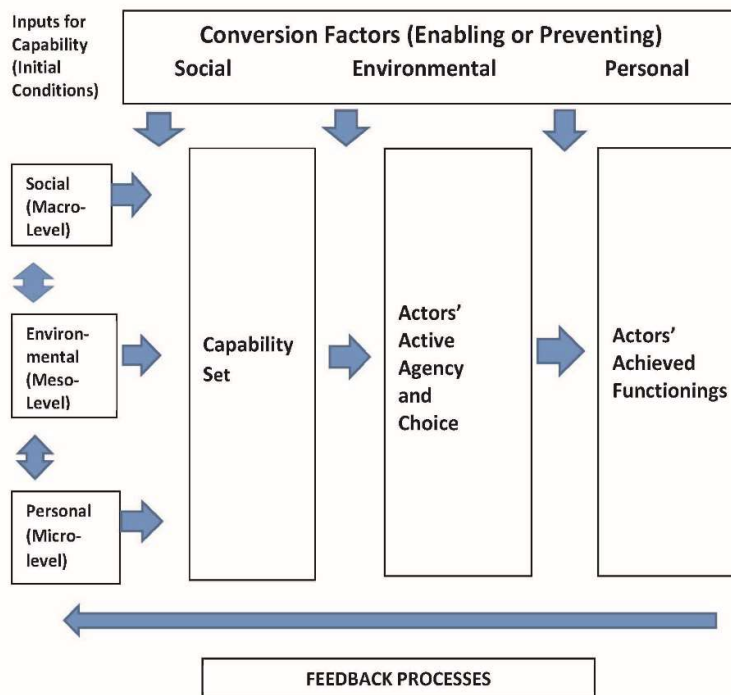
Inputs for Capability (Initial Conditions)

Conversion Factors (Enabling or Preventing)
Social Environmental Personal

Social (Macro-Level)

Environmental (Meso-Level)

Personal (Micro-level)

Capability Set

Actors' Active Agency and Choice

Actors' Achieved Functionings

FEEDBACK PROCESSES